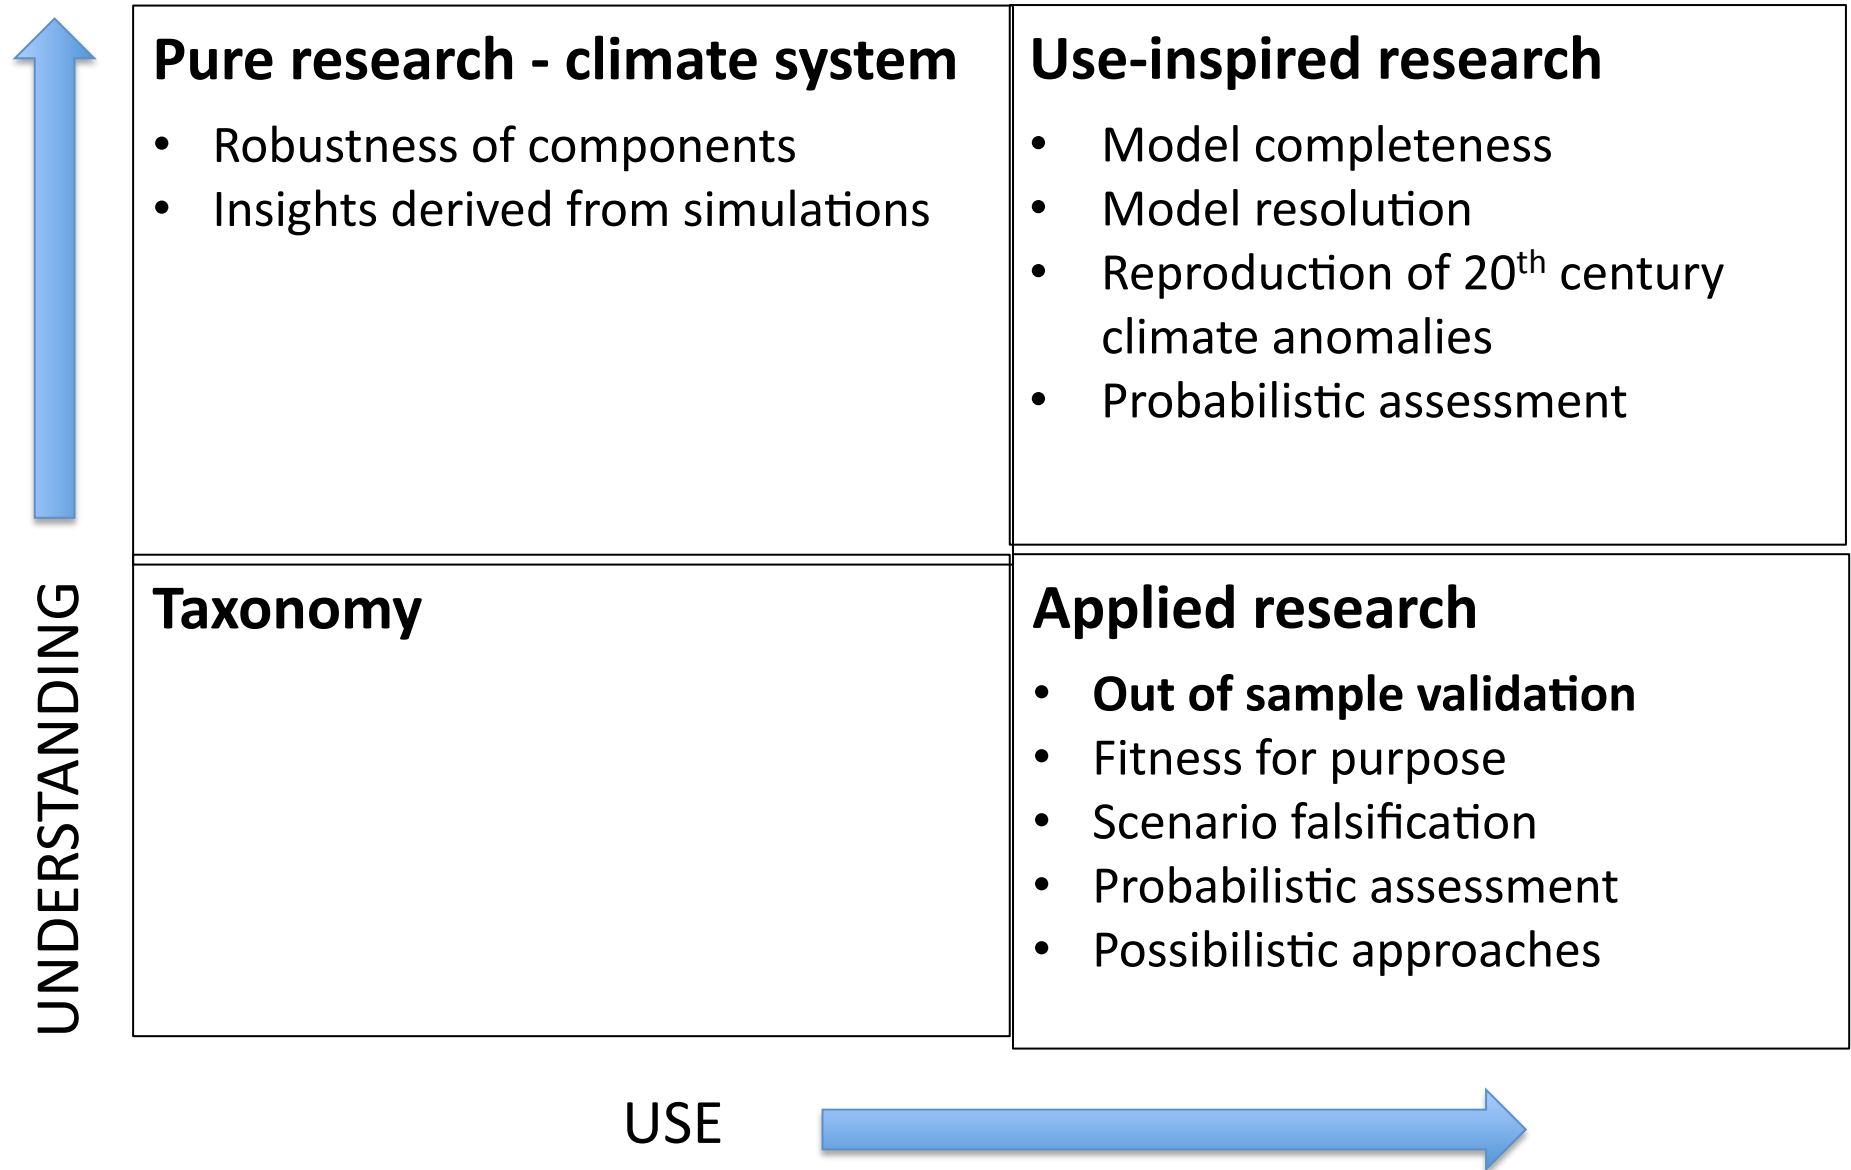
Pure research - climate system
- Robustness of components
- Insights derived from simulations

Use-inspired research
- Model completeness
- Model resolution
- Reproduction of 20$^{th}$ century climate anomalies
- Probabilistic assessment

UNDERSTANDING

Taxonomy

Applied research
- **Out of sample validation**
- Fitness for purpose
- Scenario falsification
- Probabilistic assessment
- Possibilistic approaches

USE